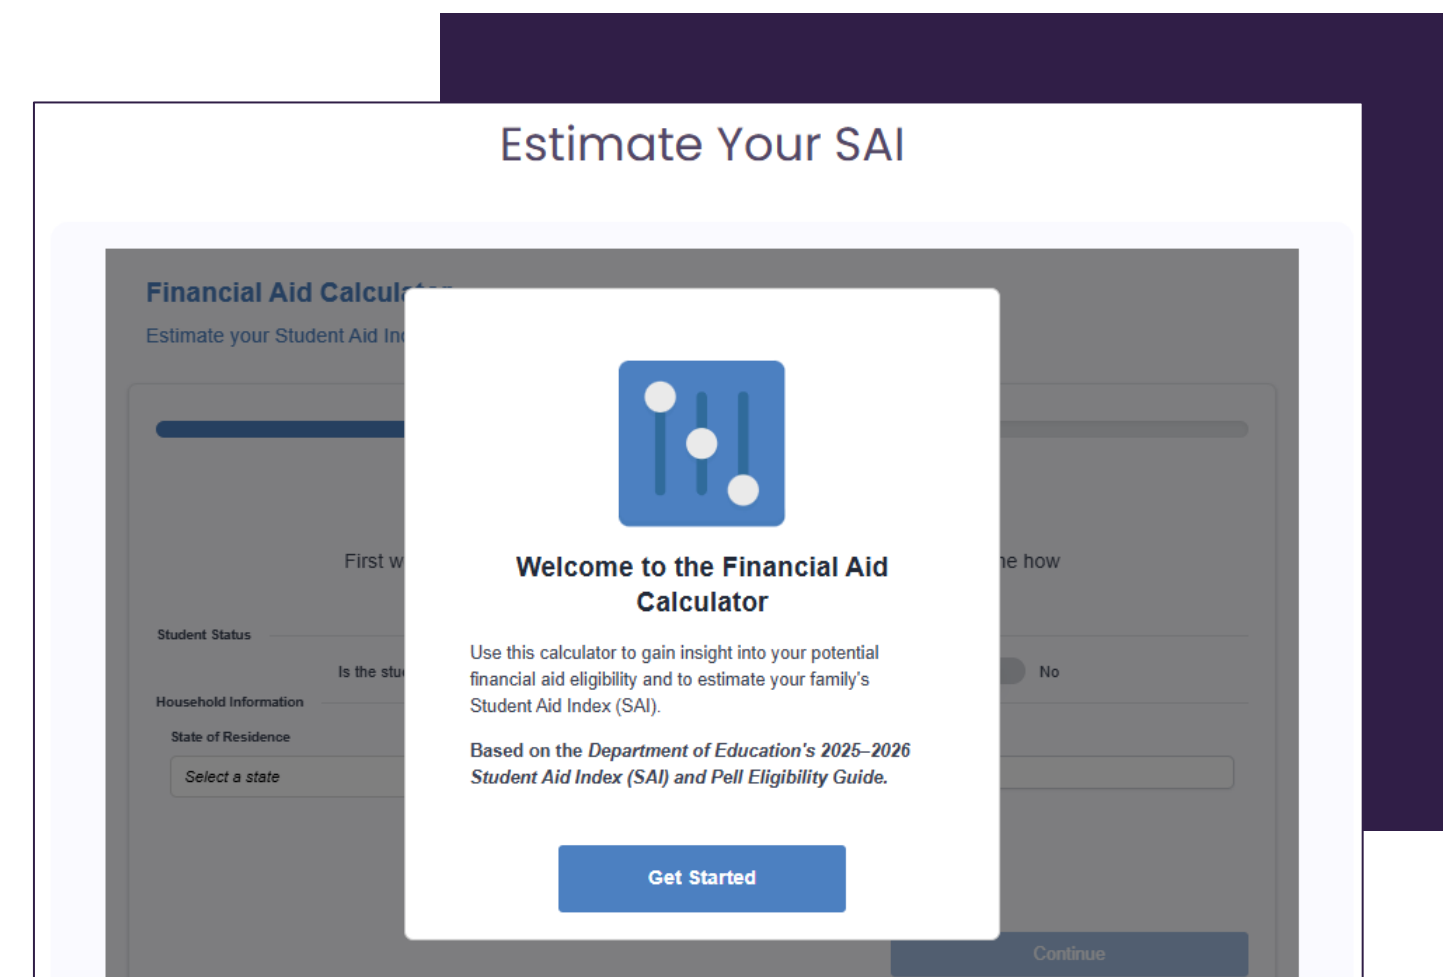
Estimate Your SAI

Financial Aid Calcul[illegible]

Estimate your Student Aid In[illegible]

First w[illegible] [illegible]e how

Student Status

Is the stu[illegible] No

Household Information

State of Residence

Select a state

Welcome to the Financial Aid Calculator

Use this calculator to gain insight into your potential financial aid eligibility and to estimate your family's Student Aid Index (SAI).

Based on the *Department of Education's 2025–2026 Student Aid Index (SAI) and Pell Eligibility Guide.*

Get Started

Continue